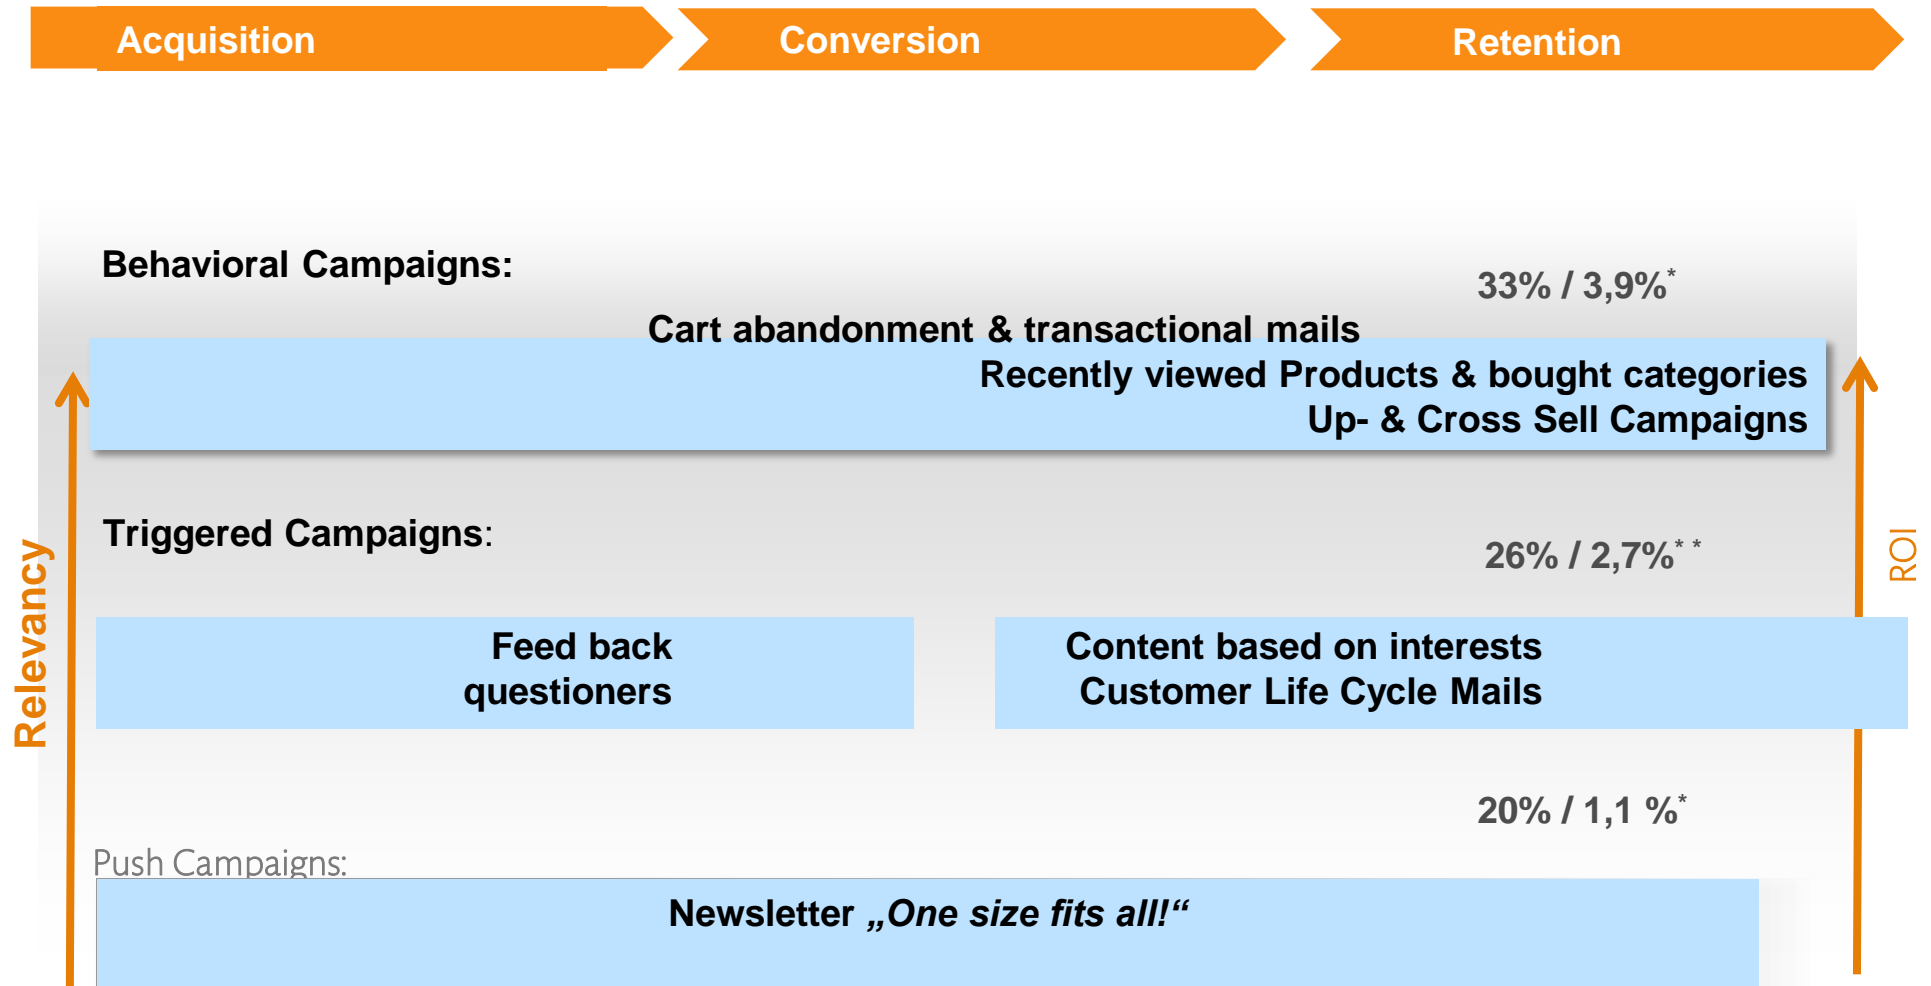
Acquisition

Conversion

Retention

Behavioral Campaigns:

33% / 3,9%*

Cart abandonment & transactional mails

Recently viewed Products & bought categories

Up- & Cross Sell Campaigns

Triggered Campaigns:

26% / 2,7%* *

Feed back questioners

Content based on interests
Customer Life Cycle Mails

20% / 1,1 %*

Push Campaigns:

Newsletter „One size fits all!“

Relevancy

ROI